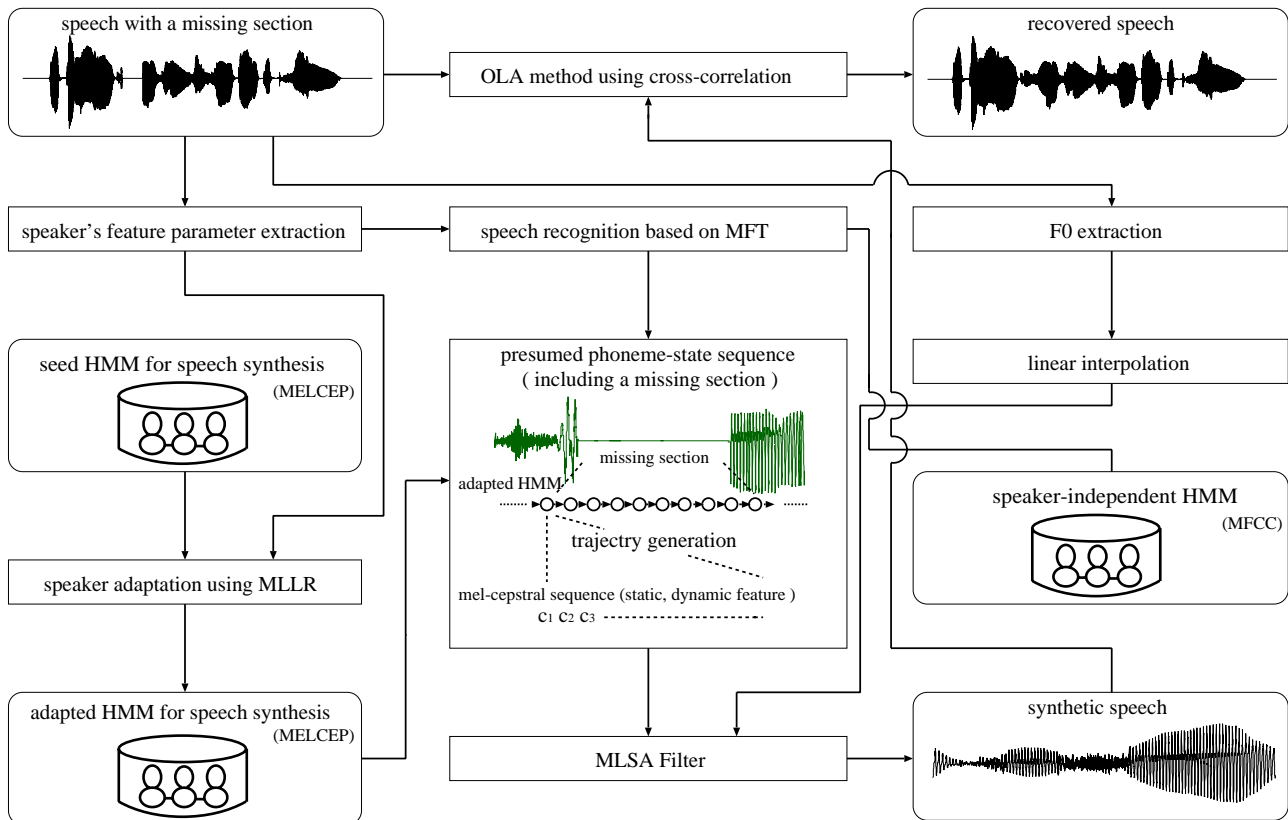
speech with a missing section

OLA method using cross-correlation

recovered speech

speaker's feature parameter extraction

speech recognition based on MFT

F0 extraction

seed HMM for speech synthesis

(MELCEP)

presumed phoneme-state sequence
( including a missing section )

linear interpolation

missing section

adapted HMM

trajectry generation

speaker-independent HMM

(MFCC)

speaker adaptation using MLLR

mel-cepstral sequence (static, dynamic feature )

$c_1$ $c_2$ $c_3$

adapted HMM for speech synthesis

(MELCEP)

MLSA Filter

synthetic speech